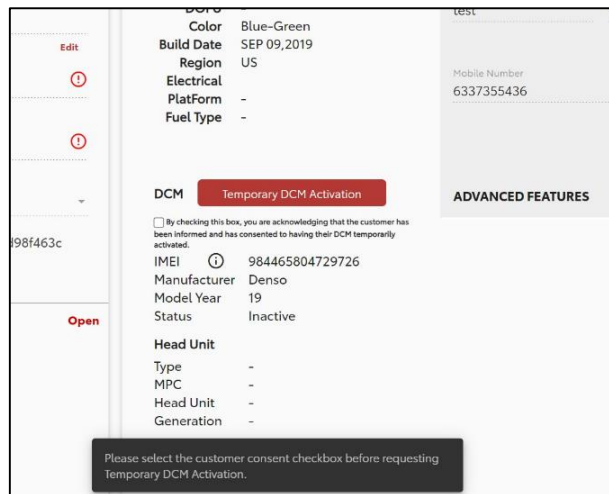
Edit

d98f463c

Open

Color Blue-Green
Build Date SEP 09,2019
Region US
Electrical PlatForm -
Fuel Type -

DCM Temporary DCM Activation

By checking this box, you are acknowledging that the customer has been informed and has consented to having their DCM temporarily activated.

IMEI 984465804729726
Manufacturer Denso
Model Year 19
Status Inactive

Head Unit
Type -
MPC -
Head Unit Generation -

test

Mobile Number
6337355436

ADVANCED FEATURES

Please select the customer consent checkbox before requesting Temporary DCM Activation.